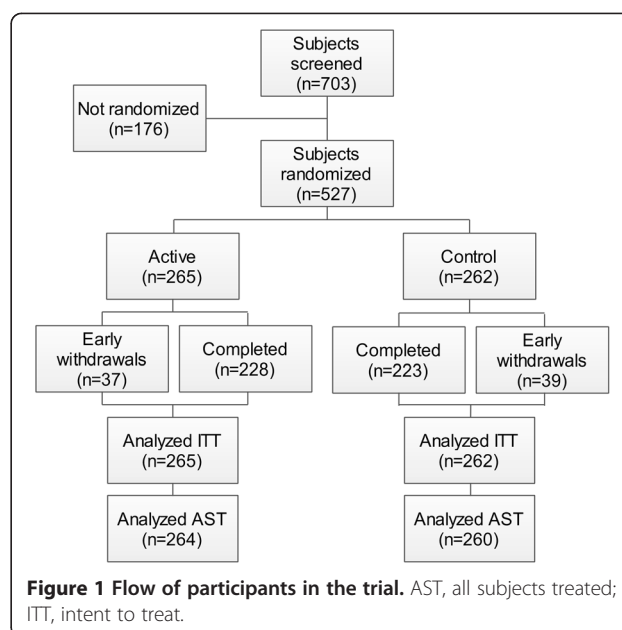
Subjects screened (n=703)

Not randomized (n=176)

Subjects randomized (n=527)

Active (n=265)

Control (n=262)

Early withdrawals (n=37)

Completed (n=228)

Completed (n=223)

Early withdrawals (n=39)

Analyzed ITT (n=265)

Analyzed ITT (n=262)

Analyzed AST (n=264)

Analyzed AST (n=260)

**Figure 1 Flow of participants in the trial.** AST, all subjects treated; ITT, intent to treat.